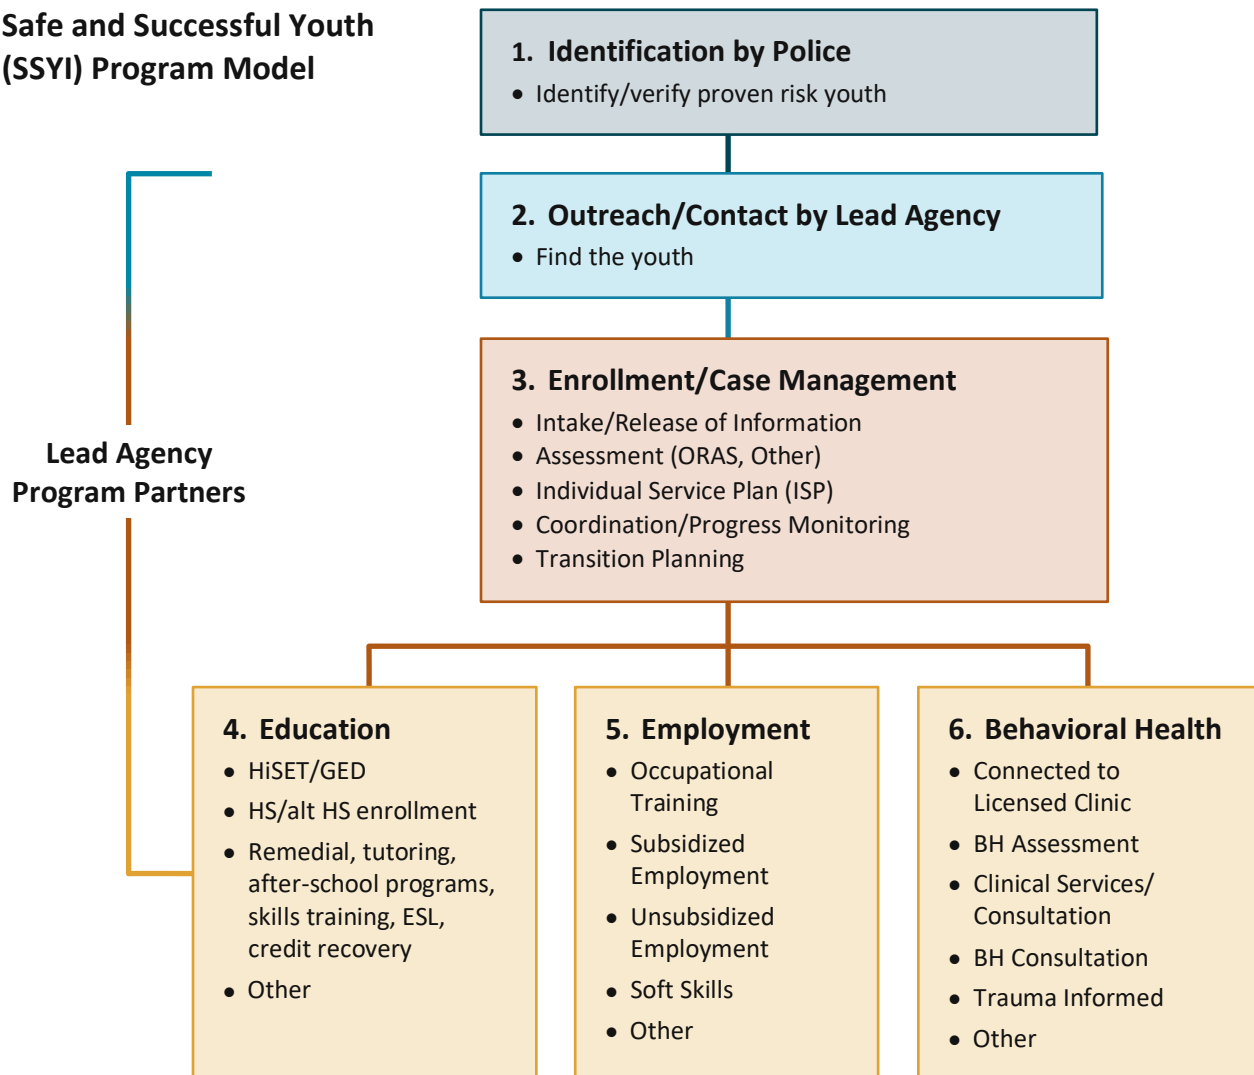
Safe and Successful Youth (SSYI) Program Model

1. Identification by Police
- Identify/verify proven risk youth

2. Outreach/Contact by Lead Agency
- Find the youth

Lead Agency Program Partners

3. Enrollment/Case Management
- Intake/Release of Information
- Assessment (ORAS, Other)
- Individual Service Plan (ISP)
- Coordination/Progress Monitoring
- Transition Planning

4. Education
- HiSET/GED
- HS/alt HS enrollment
- Remedial, tutoring, after-school programs, skills training, ESL, credit recovery
- Other

5. Employment
- Occupational Training
- Subsidized Employment
- Unsubsidized Employment
- Soft Skills
- Other

6. Behavioral Health
- Connected to Licensed Clinic
- BH Assessment
- Clinical Services/ Consultation
- BH Consultation
- Trauma Informed
- Other